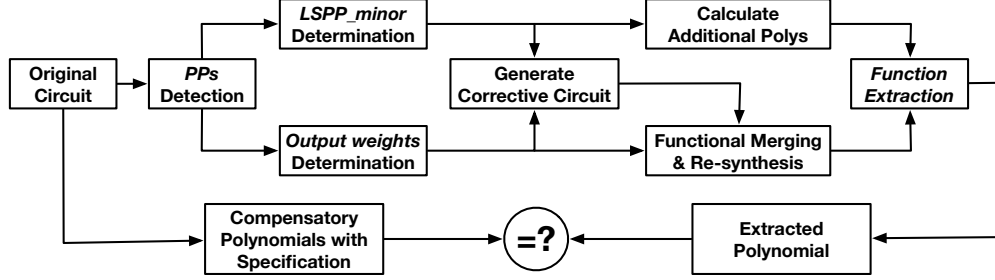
Original Circuit

PPs Detection

LSPP_minor Determination

Output weights Determination

Generate Corrective Circuit

Calculate Additional Polys

Functional Merging & Re-synthesis

Function Extraction

Compensatory Polynomials with Specification

=?

Extracted Polynomial